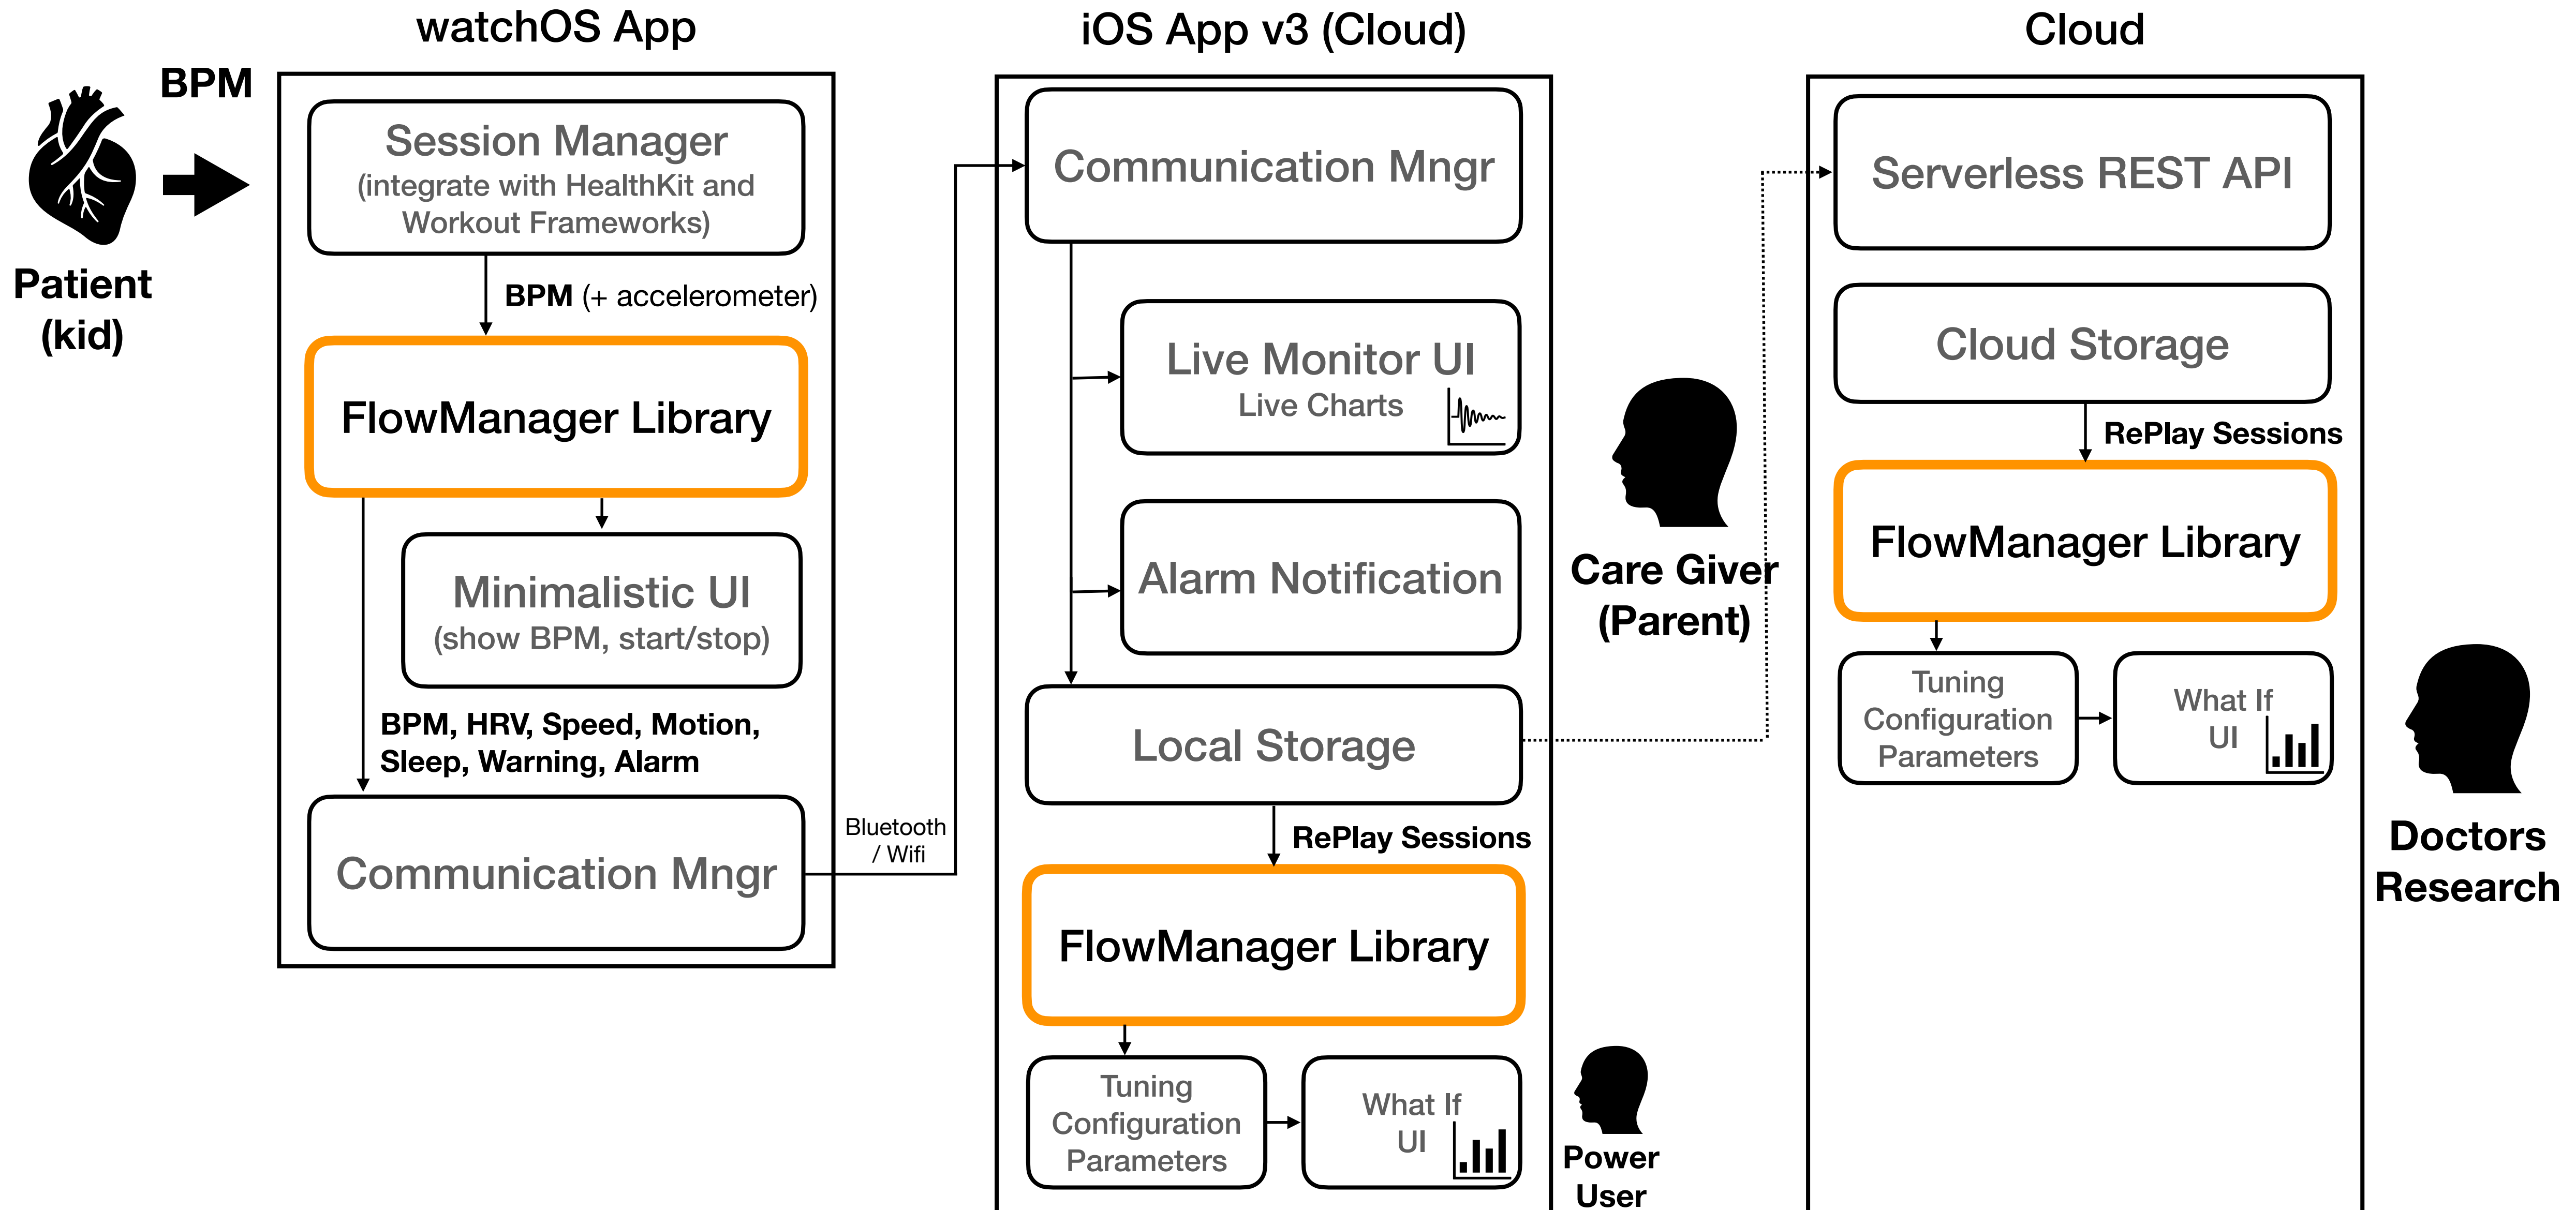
watchOS App

iOS App v3 (Cloud)

Cloud

BPM

Patient (kid)

Session Manager
(integrate with HealthKit and Workout Frameworks)

BPM (+ accelerometer)

FlowManager Library

Minimalistic UI
(show BPM, start/stop)

BPM, HRV, Speed, Motion, Sleep, Warning, Alarm

Communication Mngr

Bluetooth / Wifi

Communication Mngr

Live Monitor UI
Live Charts

Alarm Notification

Local Storage

RePlay Sessions

FlowManager Library

Tuning Configuration Parameters

What If UI

Care Giver (Parent)

Power User

Serverless REST API

Cloud Storage

RePlay Sessions

FlowManager Library

Tuning Configuration Parameters

What If UI

Doctors Research